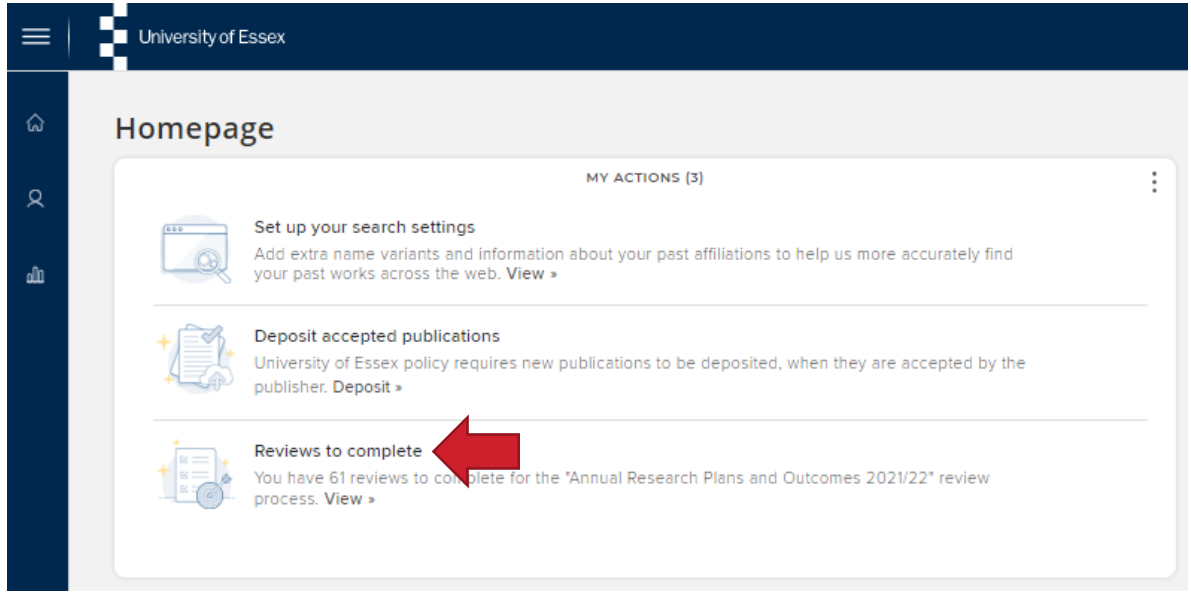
University of Essex

Homepage

MY ACTIONS (3)

Set up your search settings
Add extra name variants and information about your past affiliations to help us more accurately find your past works across the web. View »

Deposit accepted publications
University of Essex policy requires new publications to be deposited, when they are accepted by the publisher. Deposit »

Reviews to complete
You have 61 reviews to co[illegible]plete for the "Annual Research Plans and Outcomes 2021/22" review process. View »